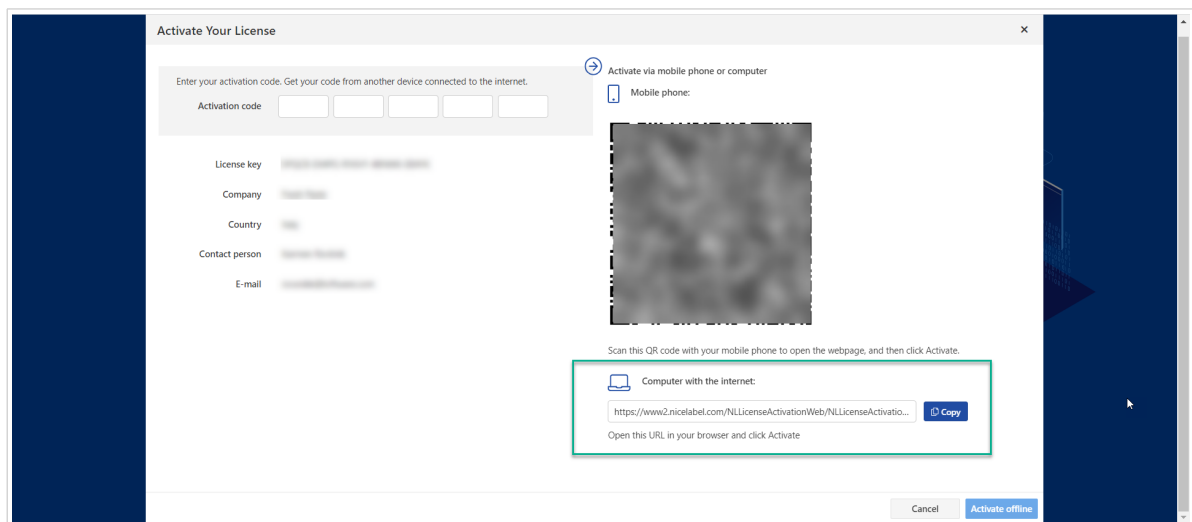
Activate Your License

×

Enter your activation code. Get your code from another device connected to the internet.

Activation code

License key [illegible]

Company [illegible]

Country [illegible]

Contact person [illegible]

E-mail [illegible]

Activate via mobile phone or computer

Mobile phone:

Scan this QR code with your mobile phone to open the webpage, and then click Activate.

Computer with the internet:

https://www2.nicelabel.com/NLLicenseActivationWeb/NLLicenseActivatio...

Copy

Open this URL in your browser and click Activate

Cancel

Activate offline